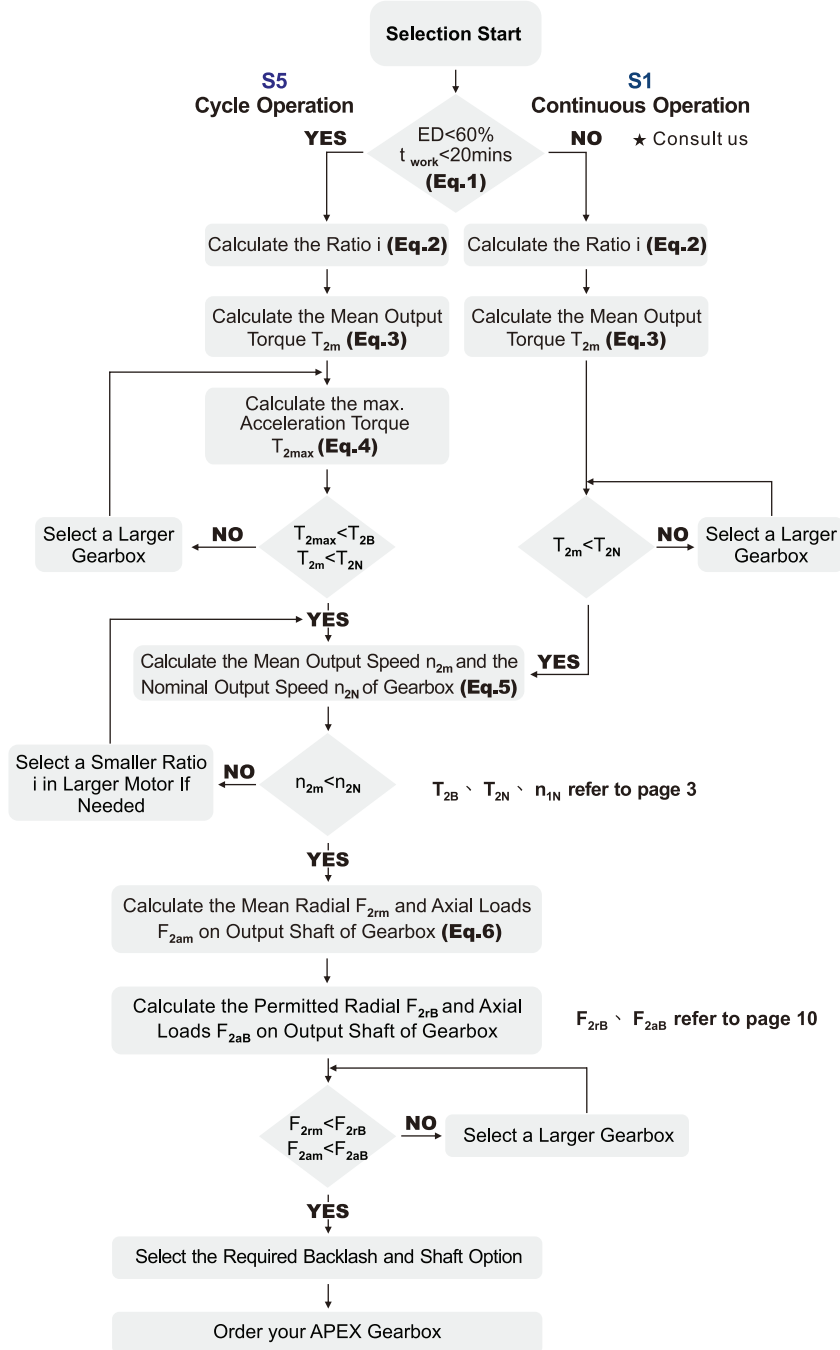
Selection Start

S5
Cycle Operation

S1
Continuous Operation

YES

ED<60%
$t_{work}$<20mins
(Eq.1)

NO

★ Consult us

Calculate the Ratio i (Eq.2)

Calculate the Ratio i (Eq.2)

Calculate the Mean Output Torque $T_{2m}$ (Eq.3)

Calculate the Mean Output Torque $T_{2m}$ (Eq.3)

Calculate the max. Acceleration Torque $T_{2max}$ (Eq.4)

Select a Larger Gearbox

NO

$T_{2max}$<$T_{2B}$
$T_{2m}$<$T_{2N}$

$T_{2m}$<$T_{2N}$

NO

Select a Larger Gearbox

YES

Calculate the Mean Output Speed $n_{2m}$ and the Nominal Output Speed $n_{2N}$ of Gearbox (Eq.5)

YES

Select a Smaller Ratio i in Larger Motor If Needed

NO

$n_{2m}$<$n_{2N}$

$T_{2B}$ 、 $T_{2N}$ 、 $n_{1N}$ refer to page 3

YES

Calculate the Mean Radial $F_{2rm}$ and Axial Loads $F_{2am}$ on Output Shaft of Gearbox (Eq.6)

Calculate the Permitted Radial $F_{2rB}$ and Axial Loads $F_{2aB}$ on Output Shaft of Gearbox

$F_{2rB}$ 、 $F_{2aB}$ refer to page 10

$F_{2rm}$<$F_{2rB}$
$F_{2am}$<$F_{2aB}$

NO

Select a Larger Gearbox

YES

Select the Required Backlash and Shaft Option

Order your APEX Gearbox